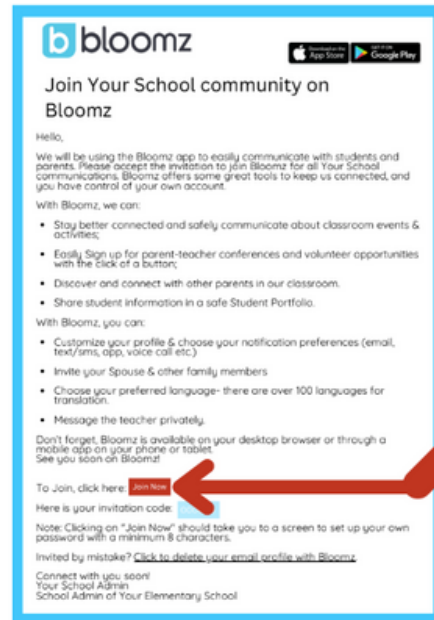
b bloomz

Download on the App Store | GET IT ON Google Play

Join Your School community on Bloomz

Hello,

We will be using the Bloomz app to easily communicate with students and parents. Please accept the invitation to join Bloomz for all Your School communications. Bloomz offers some great tools to keep us connected, and you have control of your own account.

With Bloomz, we can:

- Stay better connected and safely communicate about classroom events & activities;
- Easily Sign up for parent-teacher conferences and volunteer opportunities with the click of a button;
- Discover and connect with other parents in our classroom.
- Share student information in a safe Student Portfolio.

With Bloomz, you can:

- Customize your profile & choose your notification preferences (email, text/sms, app, voice call etc.)
- Invite your Spouse & other family members
- Choose your preferred language- there are over 100 languages for translation.
- Message the teacher privately.

Don't forget, Bloomz is available on your desktop browser or through a mobile app on your phone or tablet.
See you soon on Bloomz!

To Join, click here: Join Now

Here is your invitation code: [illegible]

Note: Clicking on "Join Now" should take you to a screen to set up your own password with a minimum 8 characters.

Invited by mistake? Click to delete your email profile with Bloomz

Connect with you soon!
Your School Admin
School Admin of Your Elementary School